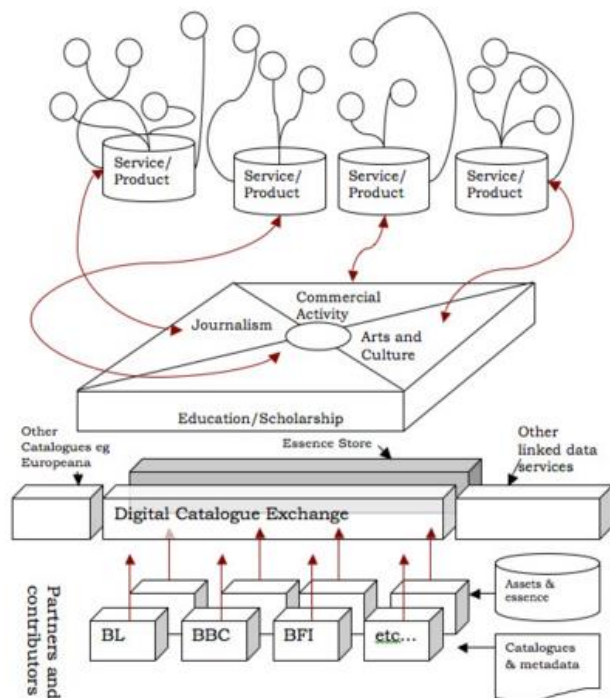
Service/ Product

Service/ Product

Service/ Product

Service/ Product

Commercial Activity

Journalism

Arts and Culture

Education/Scholarship

Other Catalogues eg Europeana

Essence Store

Other linked data services

Digital Catalogue Exchange

Partners and contributors

Assets & essence

BL

BBC

BFI

etc...

Catalogues & metadata